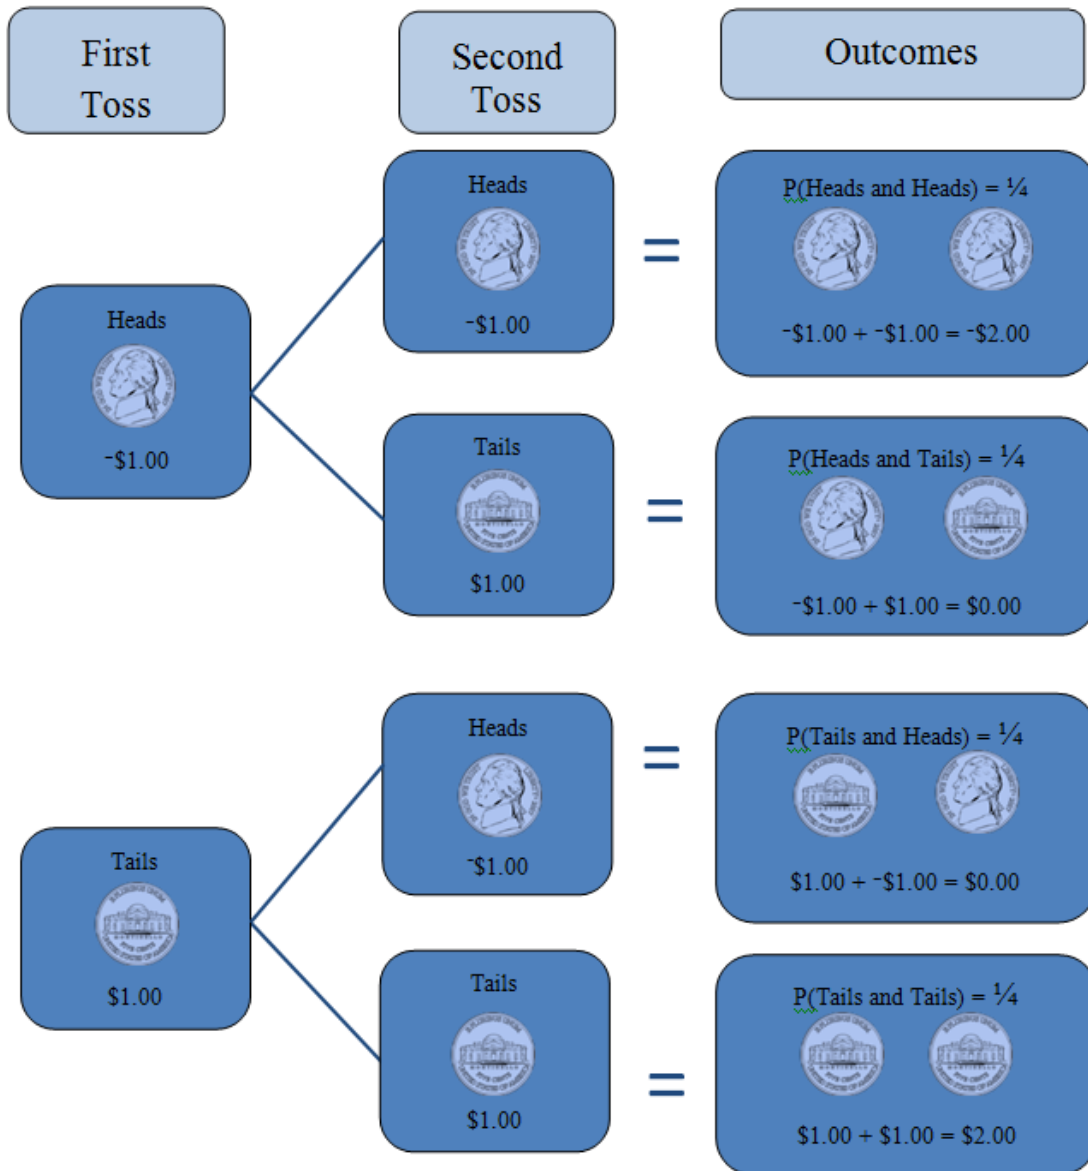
First Toss

Second Toss

Outcomes

Heads

$^-$\$1.00

Heads

$^-$\$1.00

=

P(Heads and Heads) = ¼

$^-$\$1.00 + $^-$\$1.00 = $^-$\$2.00

Tails

\$1.00

=

P(Heads and Tails) = ¼

$^-$\$1.00 + \$1.00 = \$0.00

Tails

\$1.00

Heads

$^-$\$1.00

=

P(Tails and Heads) = ¼

\$1.00 + $^-$\$1.00 = \$0.00

Tails

\$1.00

=

P(Tails and Tails) = ¼

\$1.00 + \$1.00 = \$2.00